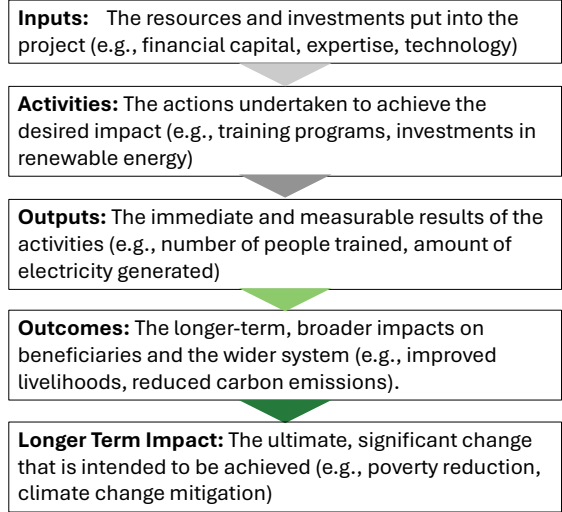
**Inputs:** The resources and investments put into the project (e.g., financial capital, expertise, technology)

**Activities:** The actions undertaken to achieve the desired impact (e.g., training programs, investments in renewable energy)

**Outputs:** The immediate and measurable results of the activities (e.g., number of people trained, amount of electricity generated)

**Outcomes:** The longer-term, broader impacts on beneficiaries and the wider system (e.g., improved livelihoods, reduced carbon emissions).

**Longer Term Impact:** The ultimate, significant change that is intended to be achieved (e.g., poverty reduction, climate change mitigation)